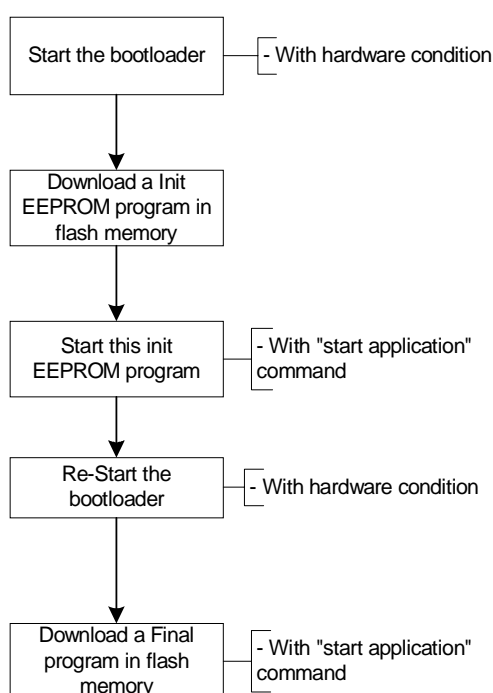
Start the bootloader

- With hardware condition

Download a Init EEPROM program in flash memory

Start this init EEPROM program

- With "start application" command

Re-Start the bootloader

- With hardware condition

Download a Final program in flash memory

- With "start application" command